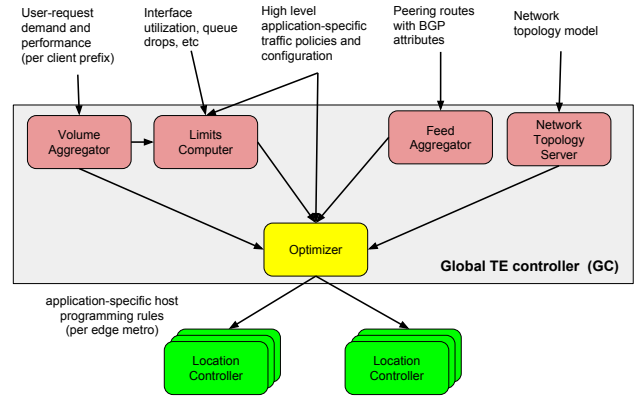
User-request demand and performance (per client prefix)

Interface utilization, queue drops, etc

High level application-specific traffic policies and configuration

Peering routes with BGP attributes

Network topology model

Volume Aggregator

Limits Computer

Feed Aggregator

Network Topology Server

Optimizer

Global TE controller (GC)

application-specific host programming rules (per edge metro)

Location Controller

Location Controller